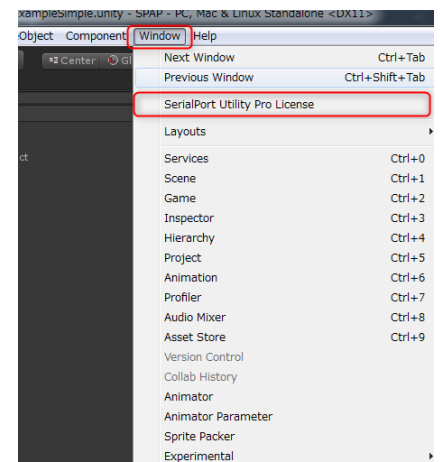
xampleSimple.unity - SPAP - PC, Mac & Linux Standalone <DX11>

Object Component Window Help

Center Gl

ct

Next Window Ctrl+Tab
Previous Window Ctrl+Shift+Tab
SerialPort Utility Pro License
Layouts
Services Ctrl+0
Scene Ctrl+1
Game Ctrl+2
Inspector Ctrl+3
Hierarchy Ctrl+4
Project Ctrl+5
Animation Ctrl+6
Profiler Ctrl+7
Audio Mixer Ctrl+8
Asset Store Ctrl+9
Version Control
Collab History
Animator
Animator Parameter
Sprite Packer
Experimental